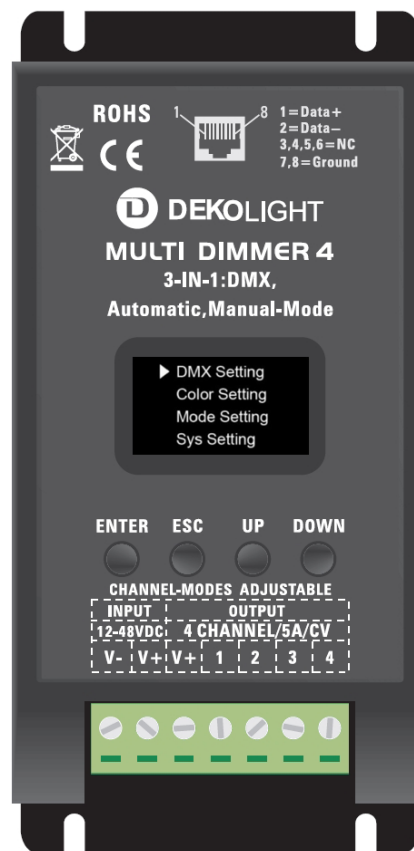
ROHS

CE

1 8

1=Data+
2=Data−
3,4,5,6=NC
7,8=Ground

DEKOLIGHT

MULTI DIMMER 4
3-IN-1:DMX,
Automatic,Manual-Mode

▶ DMX Setting
Color Setting
Mode Setting
Sys Setting

ENTER ESC UP DOWN

CHANNEL-MODES ADJUSTABLE

| INPUT | | OUTPUT | | | | |
|---|---|---|---|---|---|---|
| 12-48VDC | | 4 CHANNEL/5A/CV | | | | |
| V- | V+ | V+ | 1 | 2 | 3 | 4 |